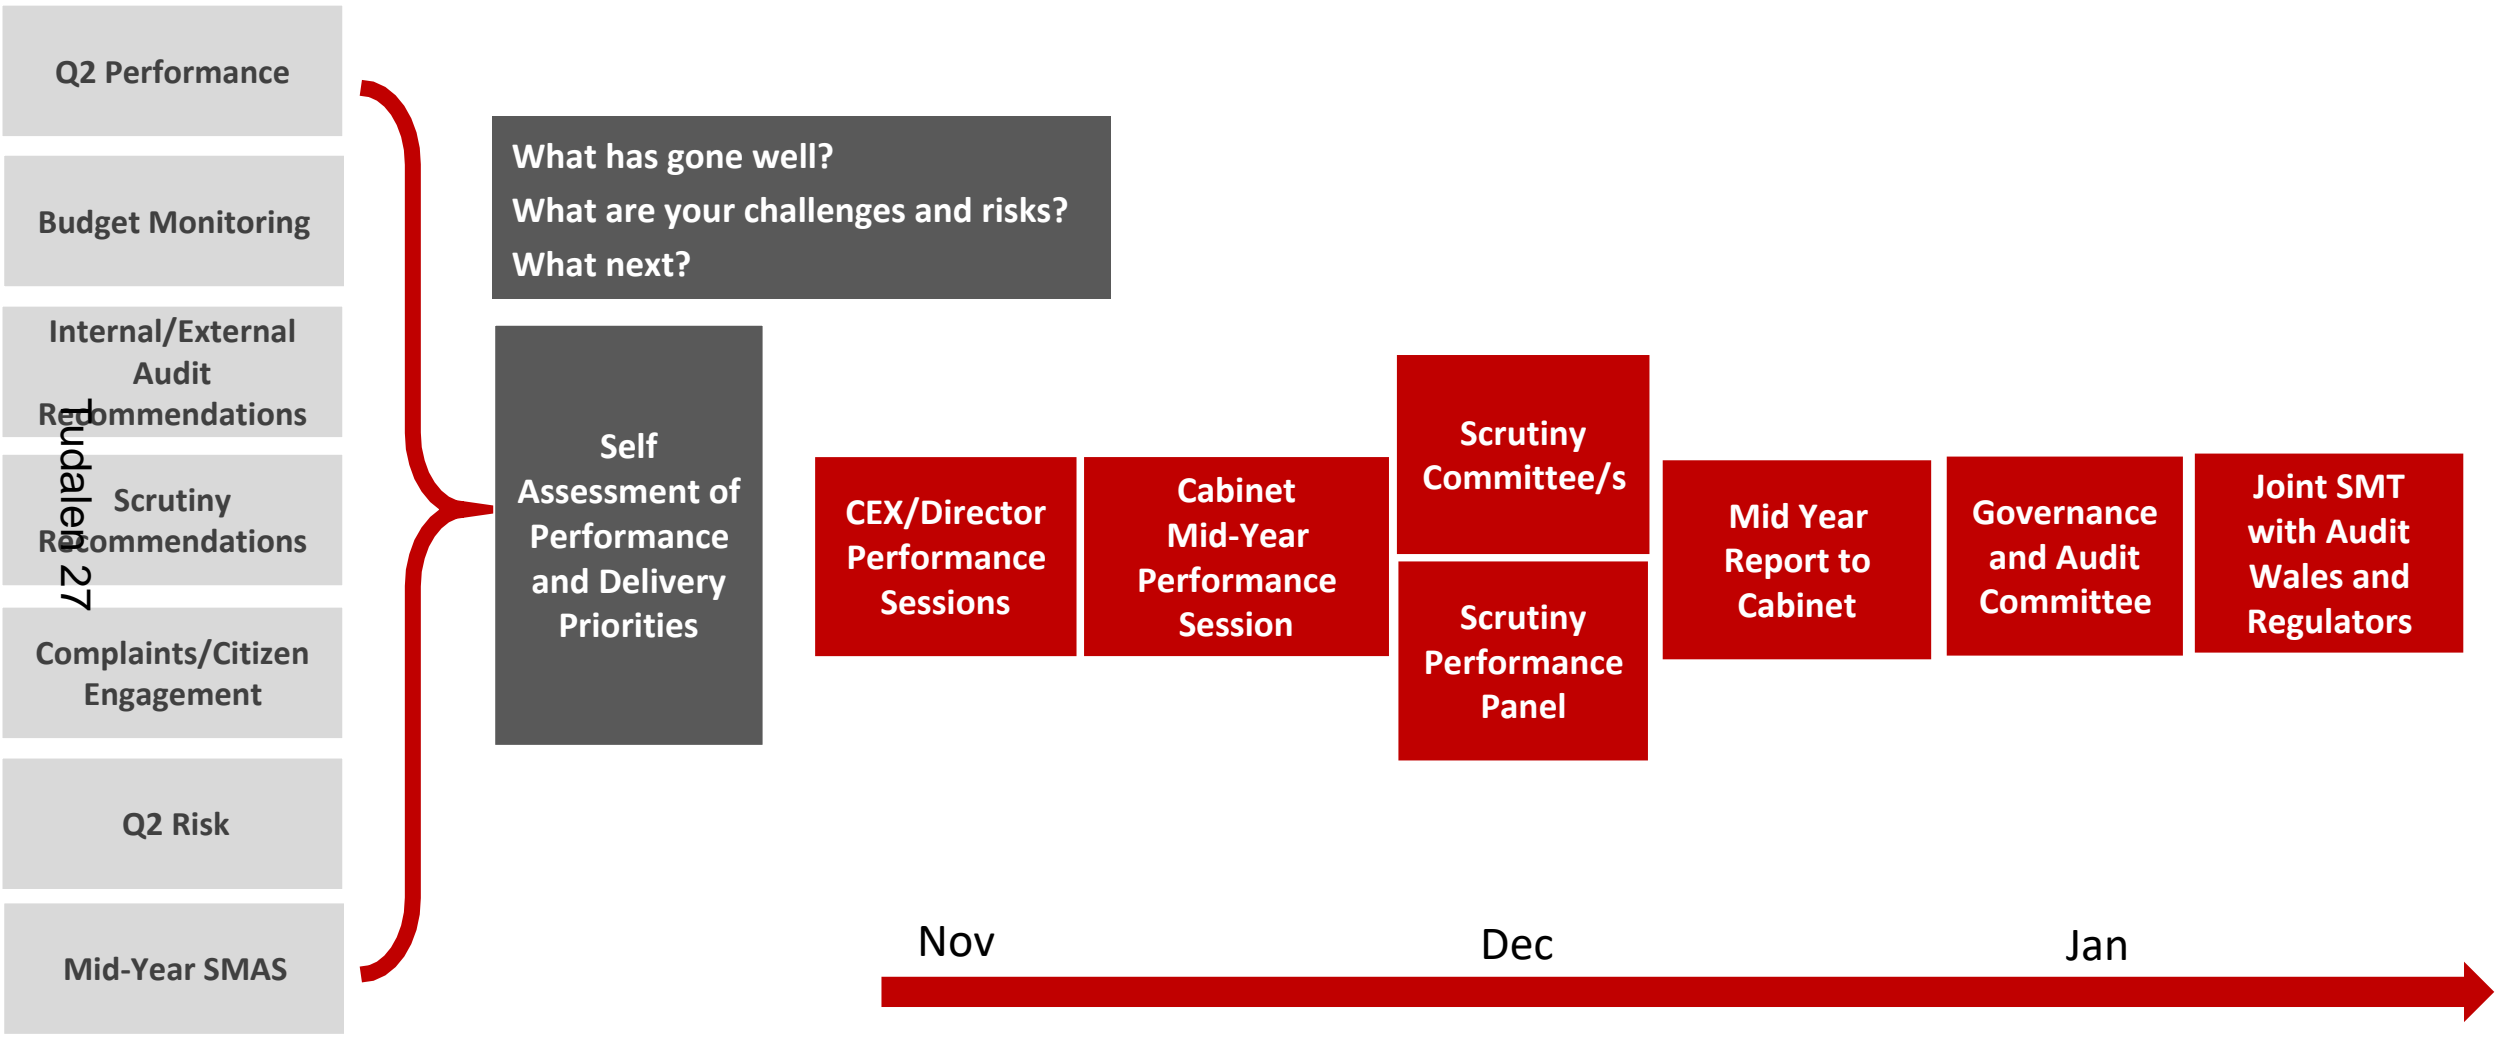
Q2 Performance

Budget Monitoring

Internal/External Audit Recommendations

Scrutiny Recommendations

Complaints/Citizen Engagement

Q2 Risk

Mid-Year SMAS

Tudalen 27

What has gone well?
What are your challenges and risks?
What next?

Self Assessment of Performance and Delivery Priorities

CEX/Director Performance Sessions

Cabinet Mid-Year Performance Session

Scrutiny Committee/s

Scrutiny Performance Panel

Mid Year Report to Cabinet

Governance and Audit Committee

Joint SMT with Audit Wales and Regulators

Nov

Dec

Jan